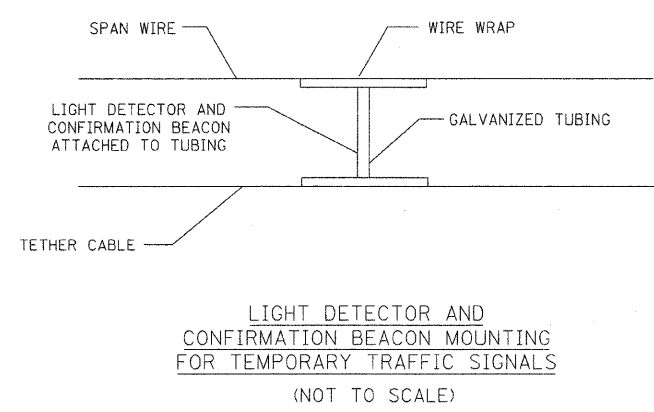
SPAN WIRE

WIRE WRAP

LIGHT DETECTOR AND CONFIRMATION BEACON ATTACHED TO TUBING

GALVANIZED TUBING

TETHER CABLE

LIGHT DETECTOR AND CONFIRMATION BEACON MOUNTING FOR TEMPORARY TRAFFIC SIGNALS

(NOT TO SCALE)